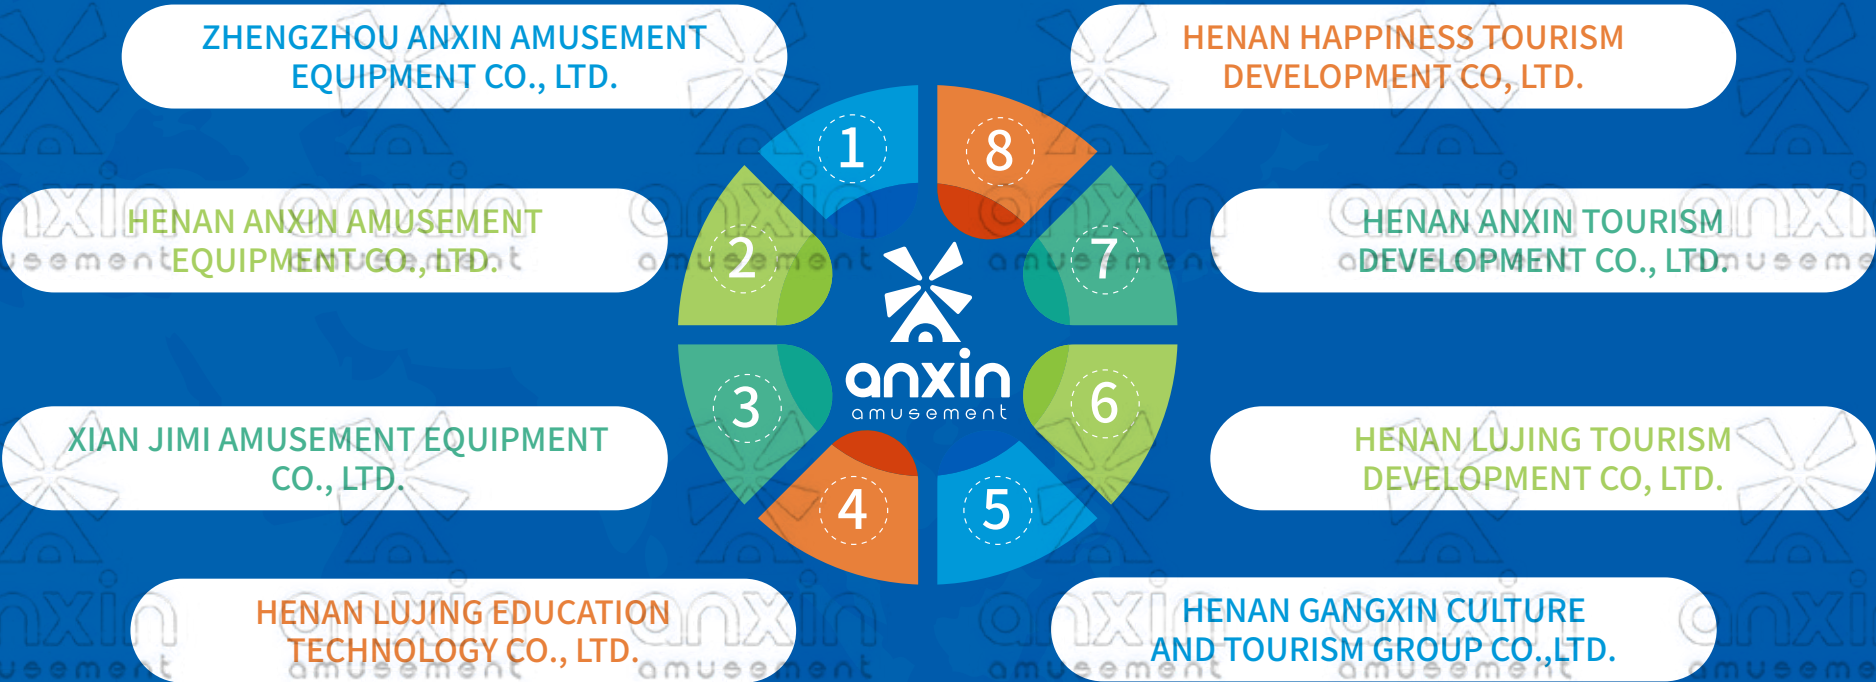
ZHENGZHOU ANXIN AMUSEMENT EQUIPMENT CO., LTD.

HENAN HAPPINESS TOURISM DEVELOPMENT CO., LTD.

HENAN ANXIN AMUSEMENT EQUIPMENT CO., LTD.

HENAN ANXIN TOURISM DEVELOPMENT CO., LTD.

XIAN JIMI AMUSEMENT EQUIPMENT CO., LTD.

HENAN LUJING TOURISM DEVELOPMENT CO, LTD.

HENAN LUJING EDUCATION TECHNOLOGY CO., LTD.

HENAN GANGXIN CULTURE AND TOURISM GROUP CO.,LTD.

1
2
3
4
5
6
7
8

anxin
amusement